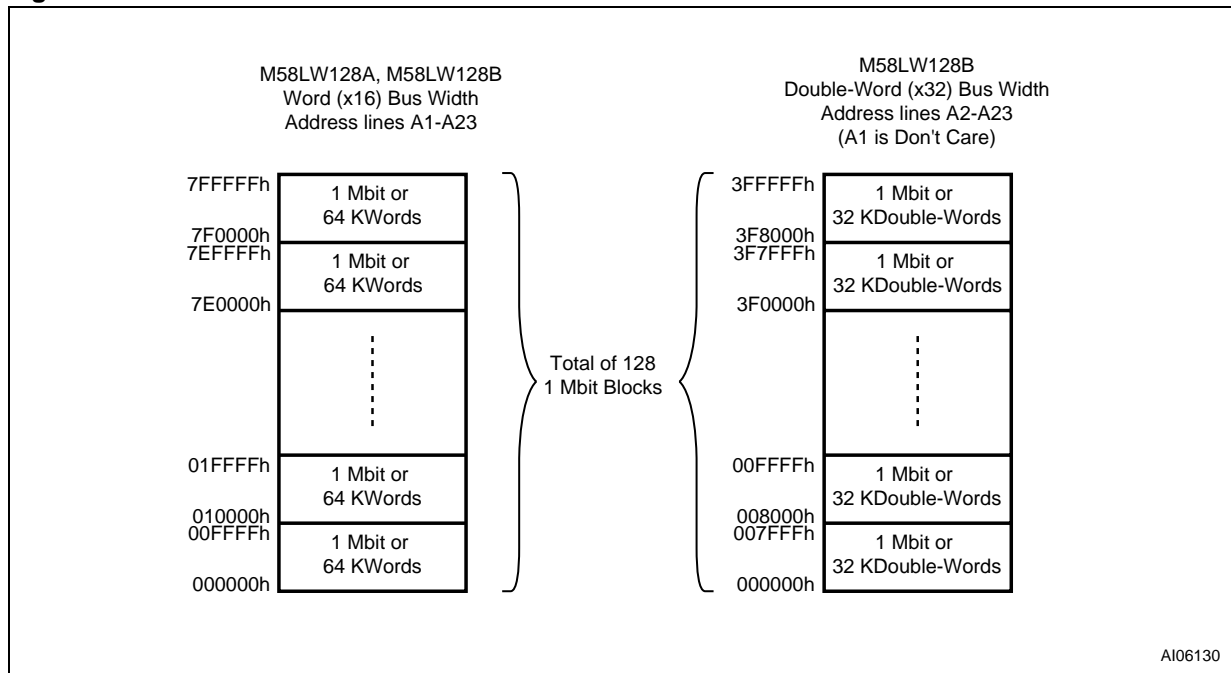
M58LW128A, M58LW128B
Word (x16) Bus Width
Address lines A1-A23

M58LW128B
Double-Word (x32) Bus Width
Address lines A2-A23
(A1 is Don't Care)

7FFFFFh
1 Mbit or
64 KWords
7F0000h
7EFFFFh
1 Mbit or
64 KWords
7E0000h

01FFFFh
1 Mbit or
64 KWords
010000h
00FFFFh
1 Mbit or
64 KWords
000000h

Total of 128
1 Mbit Blocks

3FFFFFh
1 Mbit or
32 KDouble-Words
3F8000h
3F7FFFh
1 Mbit or
32 KDouble-Words
3F0000h

00FFFFh
1 Mbit or
32 KDouble-Words
008000h
007FFFh
1 Mbit or
32 KDouble-Words
000000h

AI06130